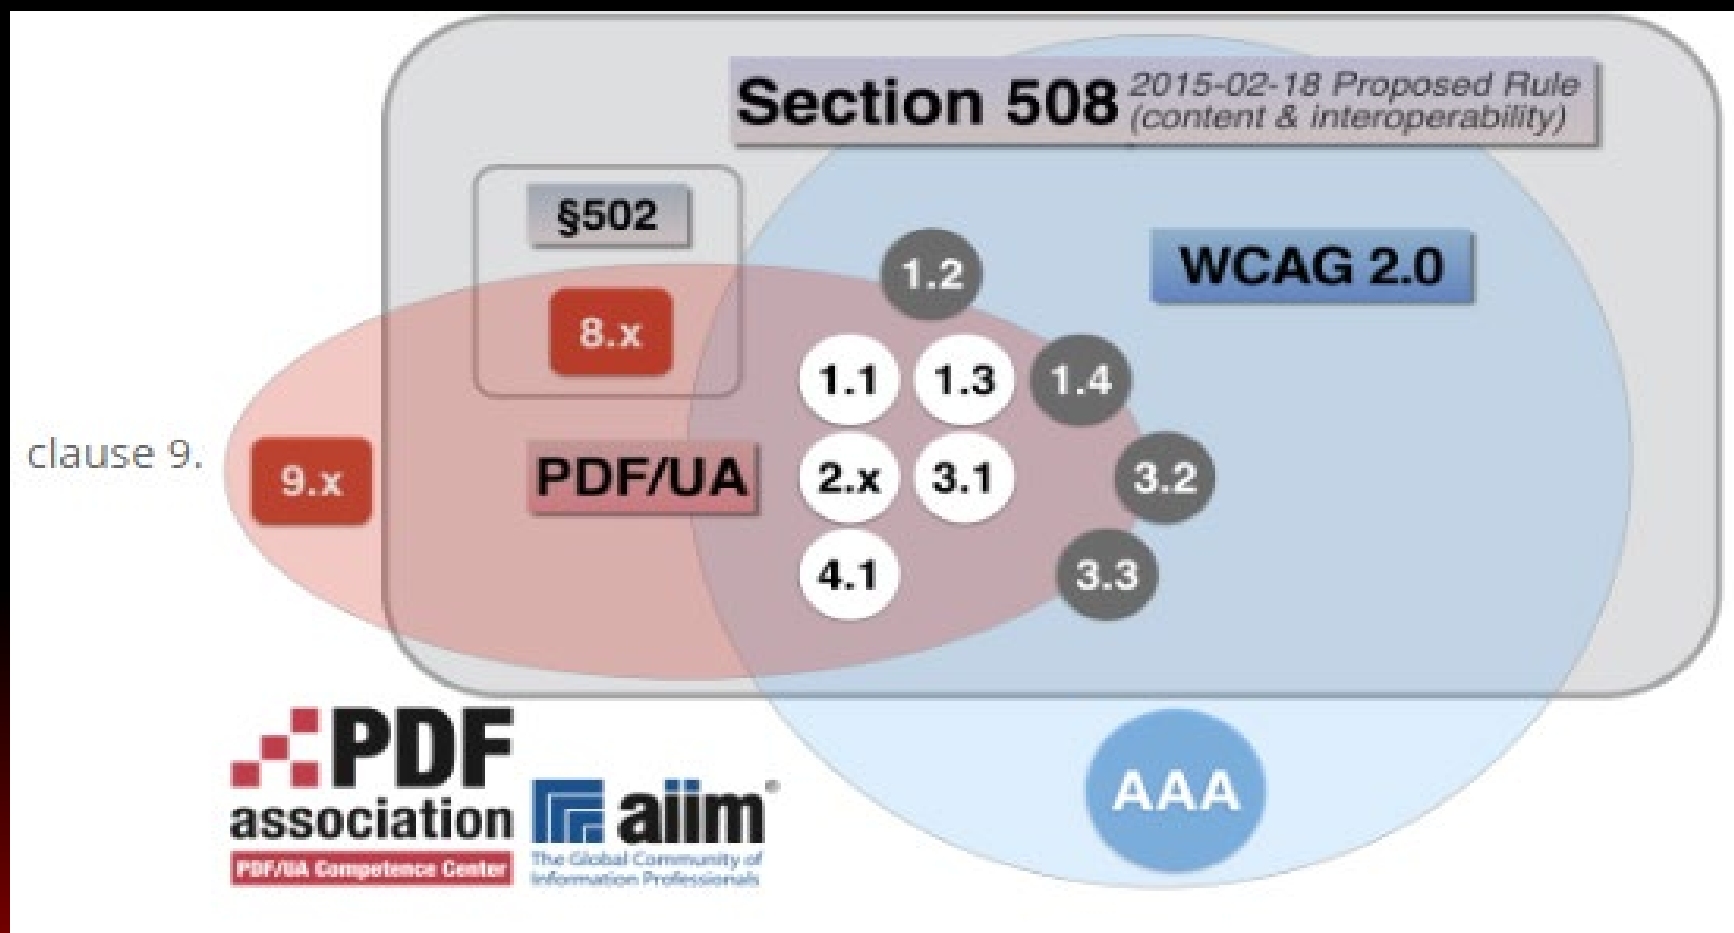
Section 508 2015-02-18 Proposed Rule (content & interoperability)

§502

8.x

WCAG 2.0

1.2

1.1

1.3

1.4

clause 9.

9.x

PDF/UA

2.x

3.1

3.2

4.1

3.3

PDF association

PDF/UA Competence Center

aiim

The Global Community of Information Professionals

AAA